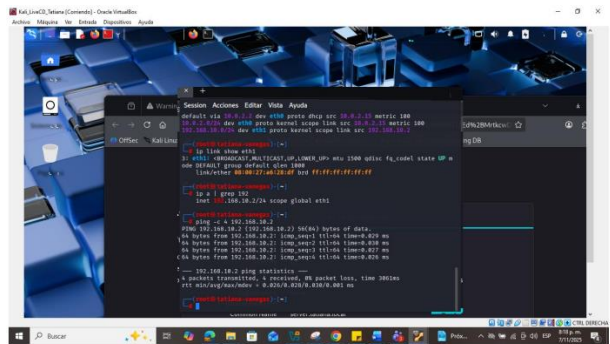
Kali_LiveCD_Tatiana [Corriendo] - Oracle VirtualBox
Archivo Máquina Ver Entrada Dispositivos Ayuda

Session Acciones Editar Vista Ayuda

default via 10.0.2.2 dev eth0 proto dhcp src 10.0.2.15 metric 100
10.0.2.0/24 dev eth0 proto kernel scope link src 10.0.2.15 metric 100
192.168.10.0/24 dev eth1 proto kernel scope link src 192.168.10.2

(root㉿tatiana-vsengo)-[~]
# ip link show eth1
3: eth1: <BROADCAST,MULTICAST,UP,LOWER_UP> mtu 1500 qdisc fq_codel state UP mode DEFAULT group default qlen 1000
link/ether 08:00:27:a6:28:df brd ff:ff:ff:ff:ff:ff

(root㉿tatiana-vsengo)-[~]
# ip a | grep 192
inet 192.168.10.2/24 scope global eth1

(root㉿tatiana-vsengo)-[~]
# ping -c 4 192.168.10.2
PING 192.168.10.2 (192.168.10.2) 56(84) bytes of data.
64 bytes from 192.168.10.2: icmp_seq=1 ttl=64 time=0.029 ms
64 bytes from 192.168.10.2: icmp_seq=2 ttl=64 time=0.030 ms
64 bytes from 192.168.10.2: icmp_seq=3 ttl=64 time=0.027 ms
64 bytes from 192.168.10.2: icmp_seq=4 ttl=64 time=0.026 ms

--- 192.168.10.2 ping statistics ---
4 packets transmitted, 4 received, 0% packet loss, time 3061ms
rtt min/avg/max/mdev = 0.026/0.028/0.030/0.001 ms

(root㉿tatiana-vsengo)-[~]
#

Warni
OffSec
Kali Linu
ng DB

Buscar
Próx...
ESP
CTRL DERECHA
7/11/2025